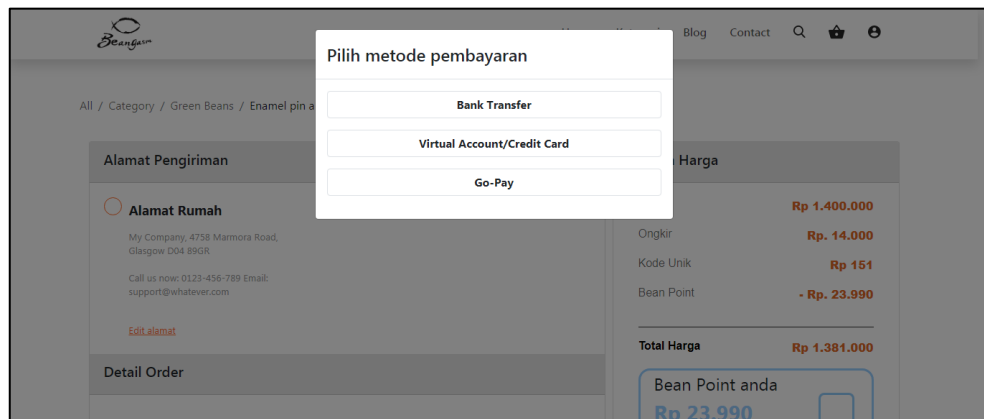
Beangasm

Blog Contact

All / Category / Green Beans / Enamel pin a

Pilih metode pembayaran

Bank Transfer

Virtual Account/Credit Card

Go-Pay

Alamat Pengiriman

Alamat Rumah

My Company, 4758 Marmora Road, Glasgow D04 89GR

Call us now: 0123-456-789 Email: support@whatever.com

Edit alamat

Detail Order

Harga

Rp 1.400.000

Ongkir Rp. 14.000

Kode Unik Rp 151

Bean Point - Rp. 23.990

Total Harga Rp 1.381.000

Bean Point anda

Rp 23.990